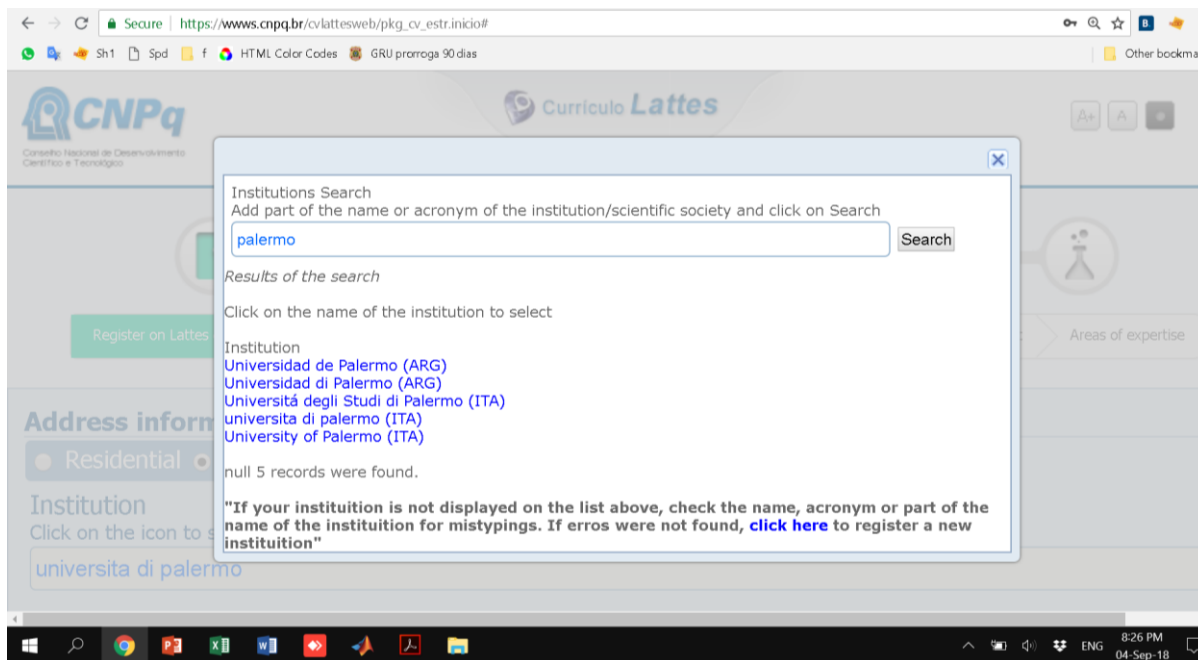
Secure | https://wwws.cnpq.br/cvlattesweb/pkg_cv_estr.inicio#

Sh1 Spd f HTML Color Codes GRU prorroga 90 dias Other bookma

CNPq
Conselho Nacional de Desenvolvimento Científico e Tecnológico

Currículo Lattes

A+ A

Register on Lattes

Areas of expertise

Address inform

Residential

Institution
Click on the icon to s

universita di palermo

Institutions Search
Add part of the name or acronym of the institution/scientific society and click on Search

palermo

Search

Results of the search

Click on the name of the institution to select

Institution
Universidad de Palermo (ARG)
Universidad di Palermo (ARG)
Universitá degli Studi di Palermo (ITA)
universita di palermo (ITA)
University of Palermo (ITA)

null 5 records were found.

"If your instituition is not displayed on the list above, check the name, acronym or part of the name of the instituition for mistypings. If erros were not found, click here to register a new instituition"

ENG 8:26 PM 04-Sep-18